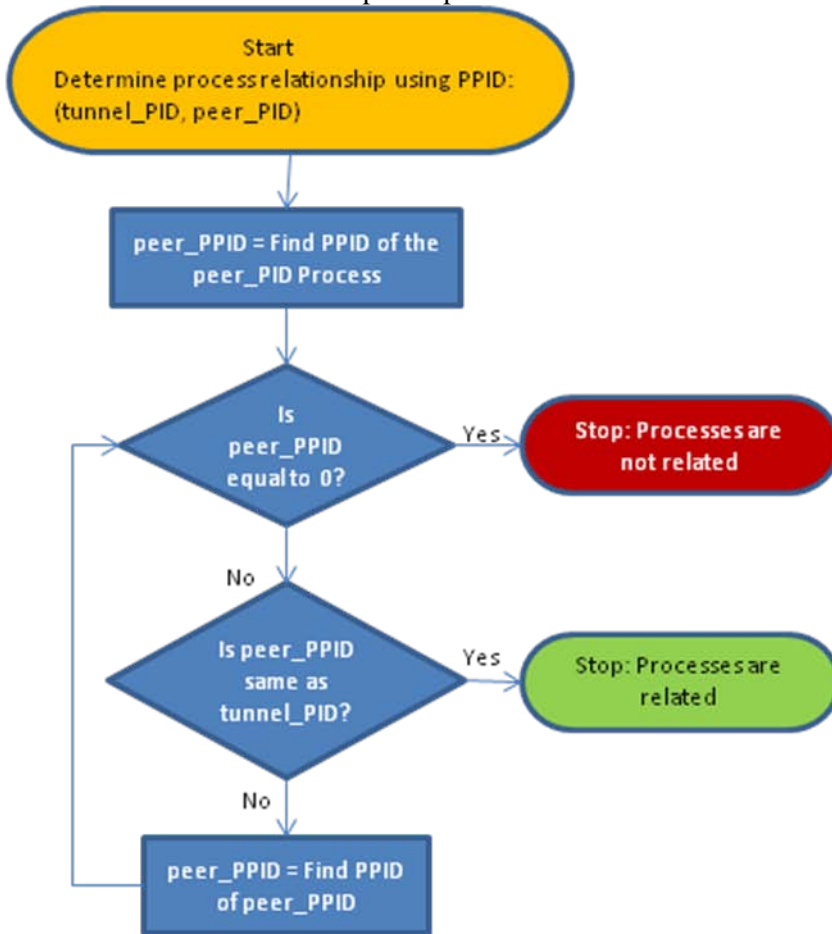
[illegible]

Start
Determine process relationship using PPID:
(tunnel_PID, peer_PID)

peer_PPID = Find PPID of the peer_PID Process

Is peer_PPID equal to 0?

Yes

Stop: Processes are not related

No

Is peer_PPID same as tunnel_PID?

Yes

Stop: Processes are related

No

peer_PPID = Find PPID of peer_PPID